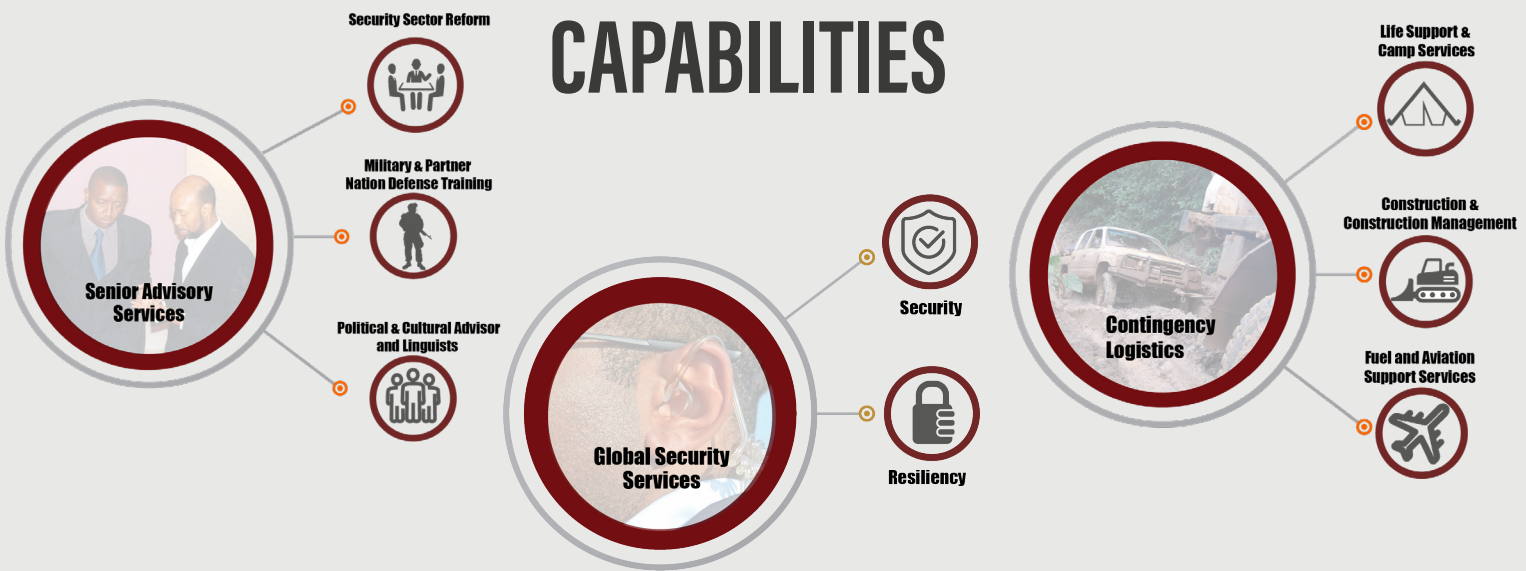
CAPABILITIES

Senior Advisory Services

Security Sector Reform

Military & Partner Nation Defense Training

Political & Cultural Advisor and Linguists

Global Security Services

Security

Resiliency

Contingency Logistics

Life Support & Camp Services

Construction & Construction Management

Fuel and Aviation Support Services